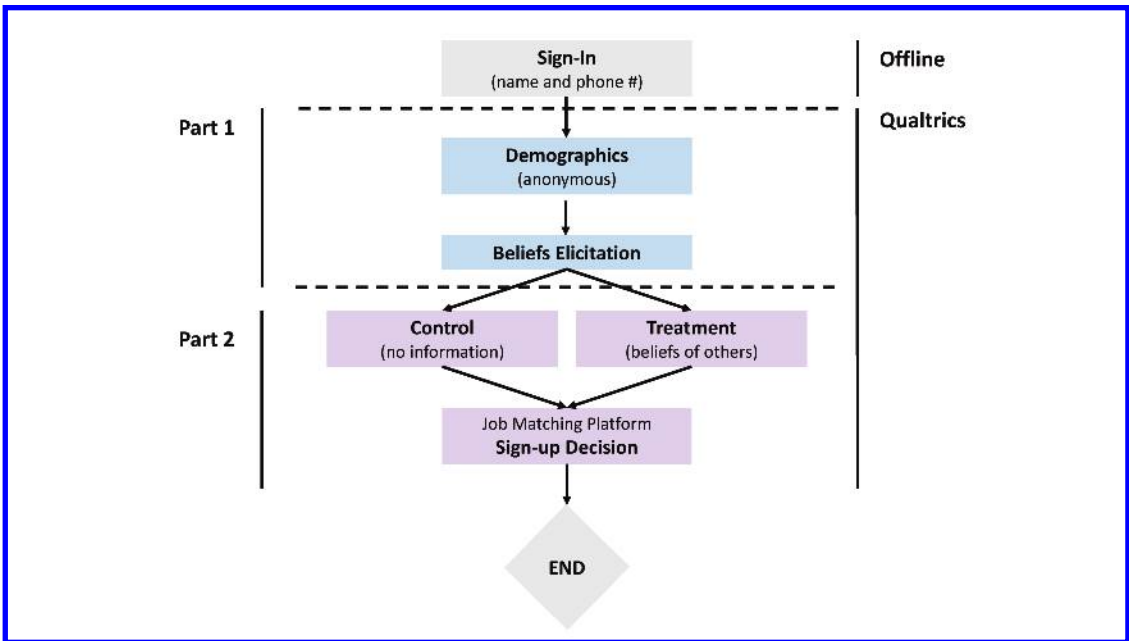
Sign-In
(name and phone #)

Offline

Part 1

Qualtrics

Demographics
(anonymous)

Beliefs Elicitation

Part 2

Control
(no information)

Treatment
(beliefs of others)

Job Matching Platform
Sign-up Decision

END